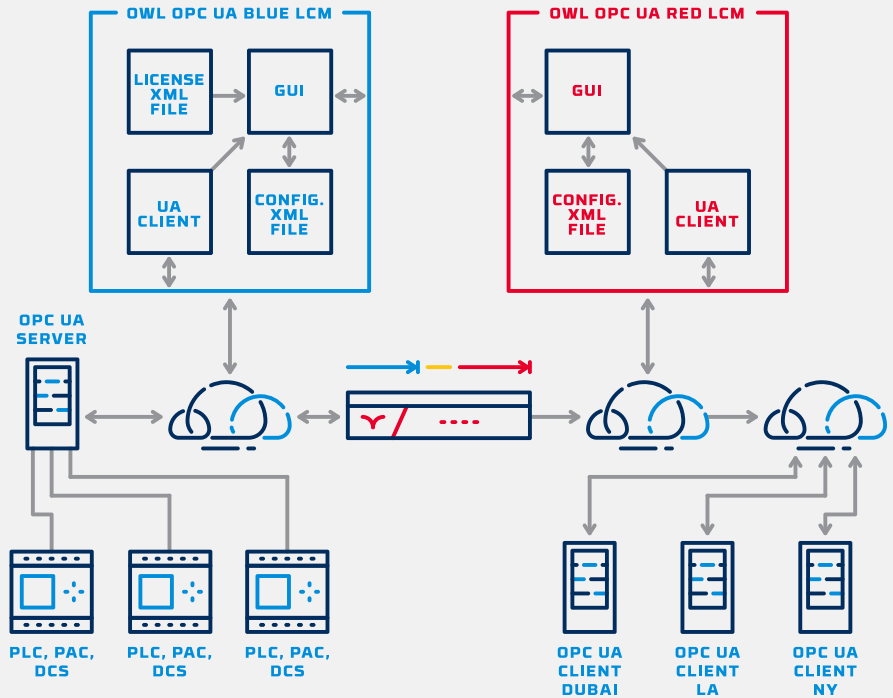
OWL OPC UA BLUE LCM

LICENSE XML FILE

GUI

UA CLIENT

CONFIG. XML FILE

OWL OPC UA RED LCM

GUI

CONFIG. XML FILE

UA CLIENT

OPC UA SERVER

PLC, PAC, DCS

PLC, PAC, DCS

PLC, PAC, DCS

OPC UA CLIENT DUBAI

OPC UA CLIENT LA

OPC UA CLIENT NY